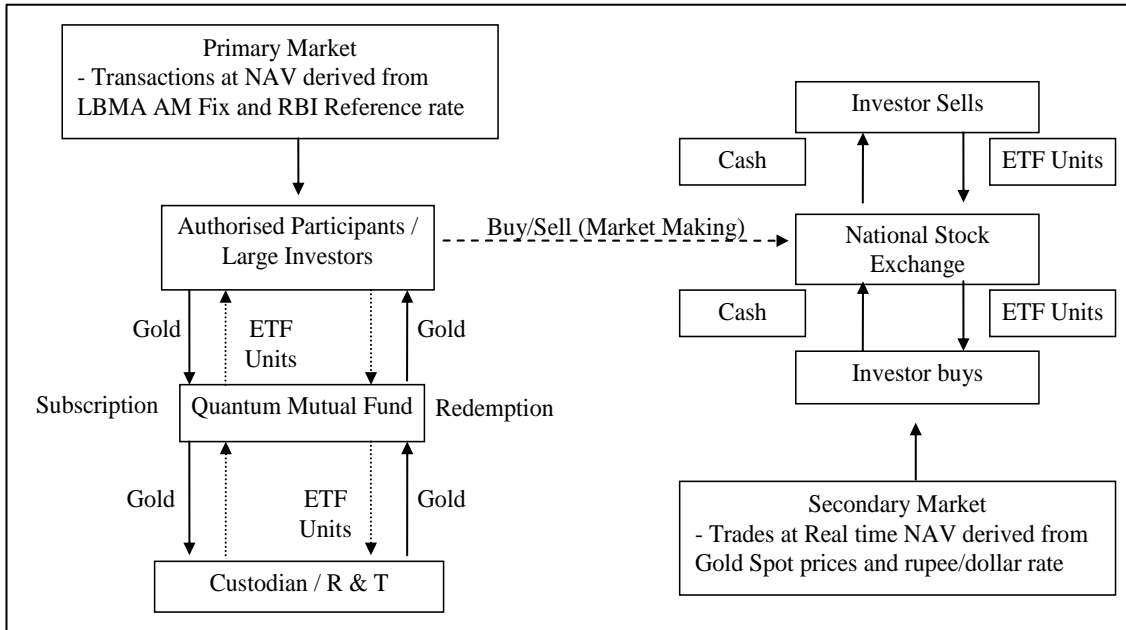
Primary Market
- Transactions at NAV derived from LBMA AM Fix and RBI Reference rate

Authorised Participants / Large Investors

Buy/Sell (Market Making)

Gold

ETF Units

Gold

Subscription

Quantum Mutual Fund

Redemption

Gold

ETF Units

Gold

Custodian / R & T

Investor Sells

Cash

ETF Units

National Stock Exchange

Cash

ETF Units

Investor buys

Secondary Market
- Trades at Real time NAV derived from Gold Spot prices and rupee/dollar rate